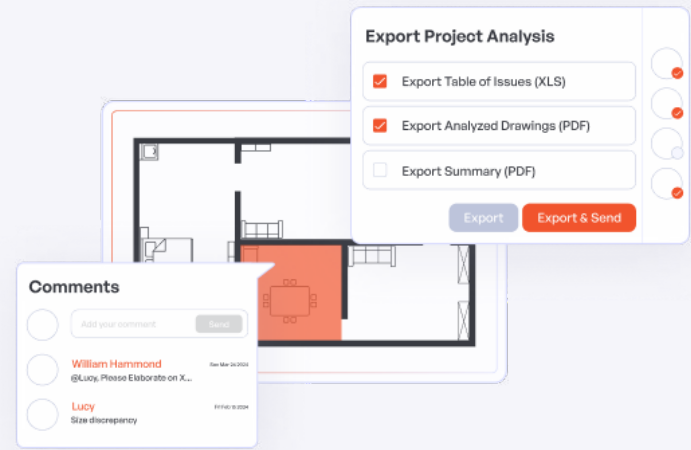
Export Project Analysis

Export Table of Issues (XLS)

Export Analyzed Drawings (PDF)

Export Summary (PDF)

Export

Export & Send

Comments

Add your comment

Send

William Hammond

Sun Mar 24 2024

@Lucy, Please Elaborate on X...

Lucy

Fri Feb 9 2024

Size discrepancy